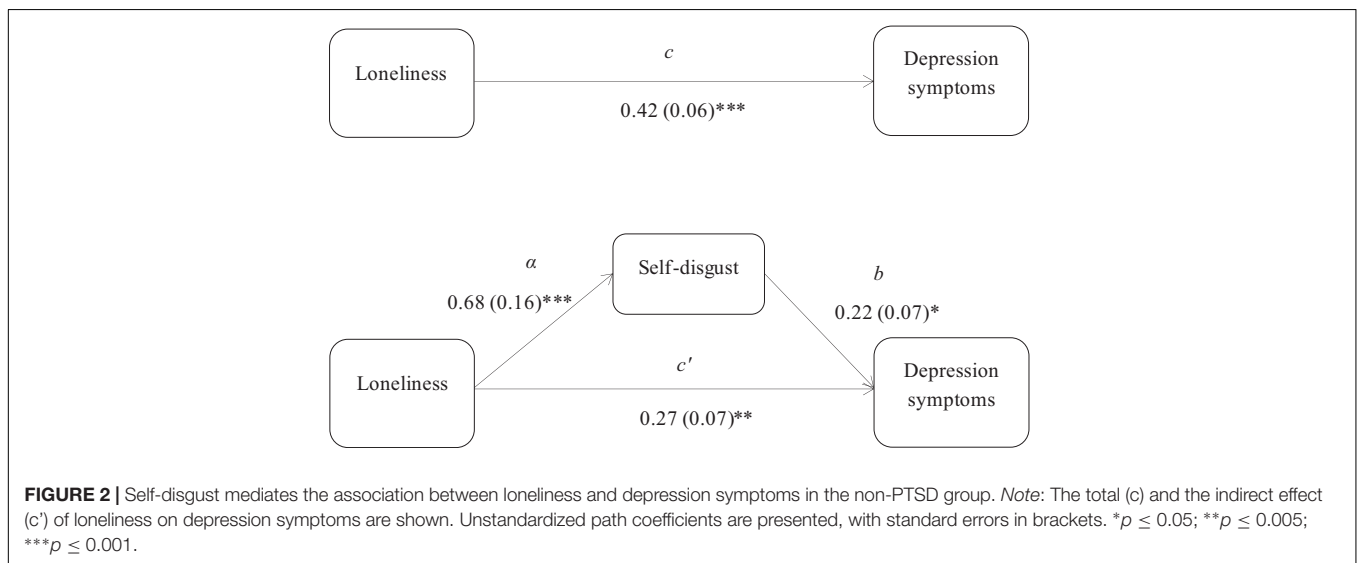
Loneliness

*c*

0.42 (0.06)***

Depression symptoms

*a*

0.68 (0.16)***

Self-disgust

*b*

0.22 (0.07)*

Loneliness

*c′*

0.27 (0.07)**

Depression symptoms

**FIGURE 2 |** Self-disgust mediates the association between loneliness and depression symptoms in the non-PTSD group. *Note*: The total (c) and the indirect effect (c') of loneliness on depression symptoms are shown. Unstandardized path coefficients are presented, with standard errors in brackets. *$p \leq 0.05$; **$p \leq 0.005$; ***$p \leq 0.001$.